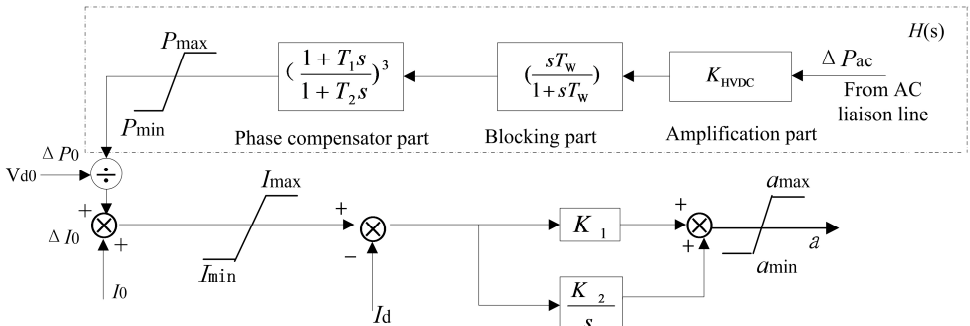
$H(s)$

$P_{max}$

$(\frac{1+T_1 s}{1+T_2 s})^3$

$(\frac{sT_w}{1+sT_w})$

$K_{HVDC}$

$\Delta P_{ac}$

From AC liaison line

$P_{min}$

Phase compensator part

Blocking part

Amplification part

$\Delta P_0$

Vd0

$\div$

$I_{max}$

$a_{max}$

+

$\Delta I_0$

+

+

$K_1$

+

$a$

$I_{min}$

−

+

$a_{min}$

$I_0$

$I_d$

$\frac{K_2}{s}$